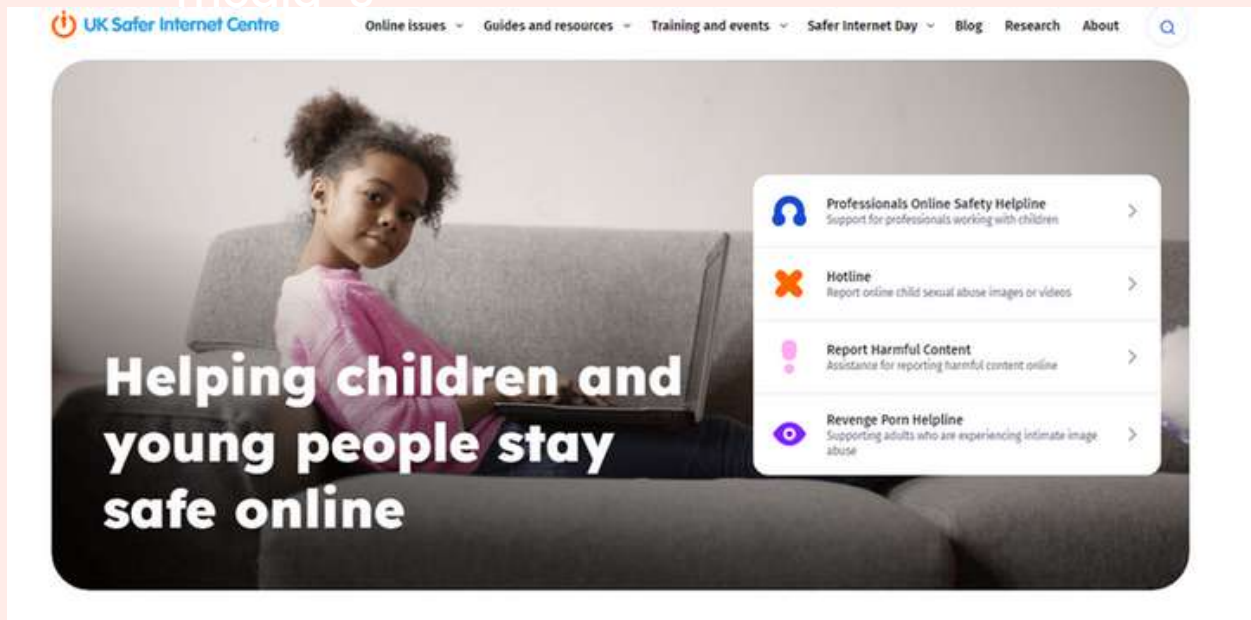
UK Safer Internet Centre

Online issues
Guides and resources
Training and events
Safer Internet Day
Blog
Research
About

Helping children and young people stay safe online

Professionals Online Safety Helpline
Support for professionals working with children

Hotline
Report online child sexual abuse images or videos

Report Harmful Content
Assistance for reporting harmful content online

Revenge Porn Helpline
Supporting adults who are experiencing intimate image abuse